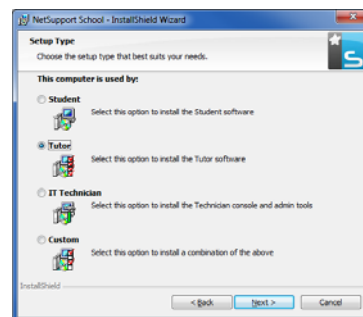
NetSupport School - InstallShield Wizard

Setup Type

Choose the setup type that best suits your needs.

This computer is used by:

Student
Select this option to install the Student software

Tutor
Select this option to install the Tutor software

IT Technician
Select this option to install the Technician console and admin tools

Custom
Select this option to install a combination of the above

InstallShield

< Back Next > Cancel